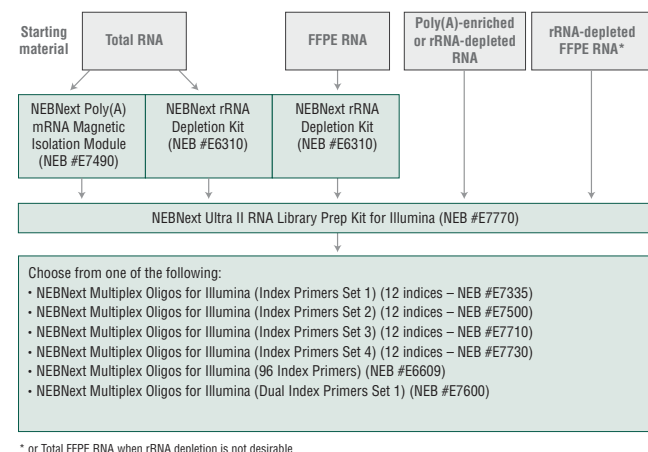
Starting material

Total RNA

FFPE RNA

Poly(A)-enriched or rRNA-depleted RNA

rRNA-depleted FFPE RNA*

NEBNext Poly(A) mRNA Magnetic Isolation Module (NEB #E7490)

NEBNext rRNA Depletion Kit (NEB #E6310)

NEBNext rRNA Depletion Kit (NEB #E6310)

NEBNext Ultra II RNA Library Prep Kit for Illumina (NEB #E7770)

Choose from one of the following:
• NEBNext Multiplex Oligos for Illumina (Index Primers Set 1) (12 indices – NEB #E7335)
• NEBNext Multiplex Oligos for Illumina (Index Primers Set 2) (12 indices – NEB #E7500)
• NEBNext Multiplex Oligos for Illumina (Index Primers Set 3) (12 indices – NEB #E7710)
• NEBNext Multiplex Oligos for Illumina (Index Primers Set 4) (12 indices – NEB #E7730)
• NEBNext Multiplex Oligos for Illumina (96 Index Primers) (NEB #E6609)
• NEBNext Multiplex Oligos for Illumina (Dual Index Primers Set 1) (NEB #E7600)

* or Total FFPE RNA when rRNA depletion is not desirable